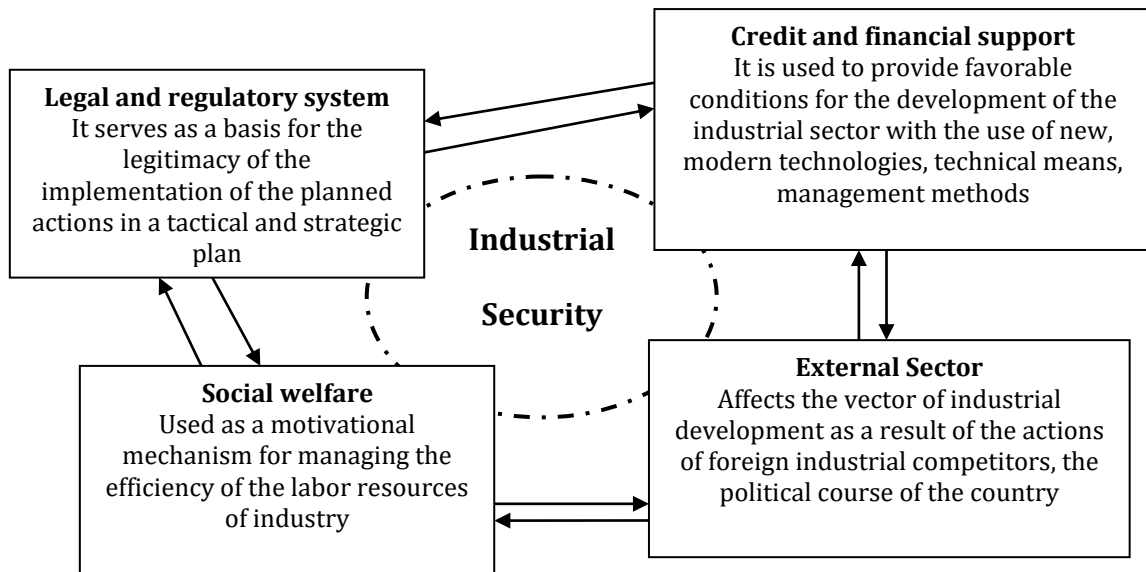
Legal and regulatory system
It serves as a basis for the legitimacy of the implementation of the planned actions in a tactical and strategic plan

Credit and financial support
It is used to provide favorable conditions for the development of the industrial sector with the use of new, modern technologies, technical means, management methods

Industrial

Security

Social welfare
Used as a motivational mechanism for managing the efficiency of the labor resources of industry

External Sector
Affects the vector of industrial development as a result of the actions of foreign industrial competitors, the political course of the country